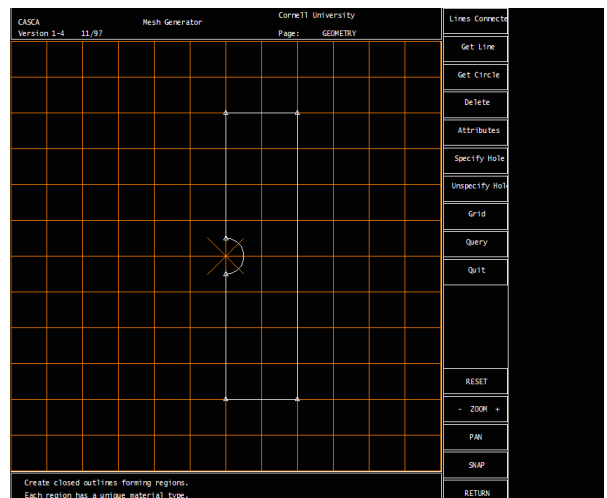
CASCA
Version 1-4 11/97

Mesh Generator

Cornell University
Page: GEOMETRY

Lines Connecte
Get Line
Get Circle
Delete
Attributes
Specify Hole
Unspecify Hol
Grid
Query
Quit

RESET
- ZOOM +
PAN
SNAP
RETURN

Create closed outlines forming regions.
Each region has a unique material type.